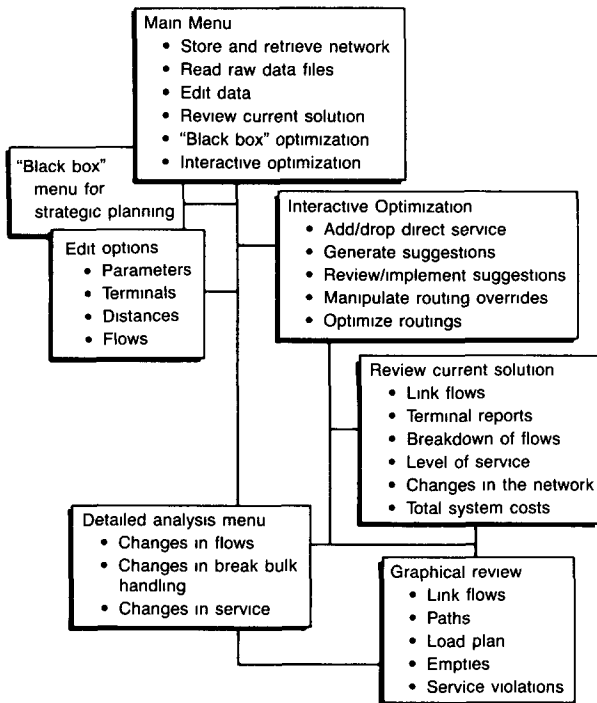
Main Menu
• Store and retrieve network
• Read raw data files
• Edit data
• Review current solution
• "Black box" optimization
• Interactive optimization

"Black box" menu for strategic planning

Edit options
• Parameters
• Terminals
• Distances
• Flows

Interactive Optimization
• Add/drop direct service
• Generate suggestions
• Review/implement suggestions
• Manipulate routing overrides
• Optimize routings

Review current solution
• Link flows
• Terminal reports
• Breakdown of flows
• Level of service
• Changes in the network
• Total system costs

Detailed analysis menu
• Changes in flows
• Changes in break bulk handling
• Changes in service

Graphical review
• Link flows
• Paths
• Load plan
• Empties
• Service violations